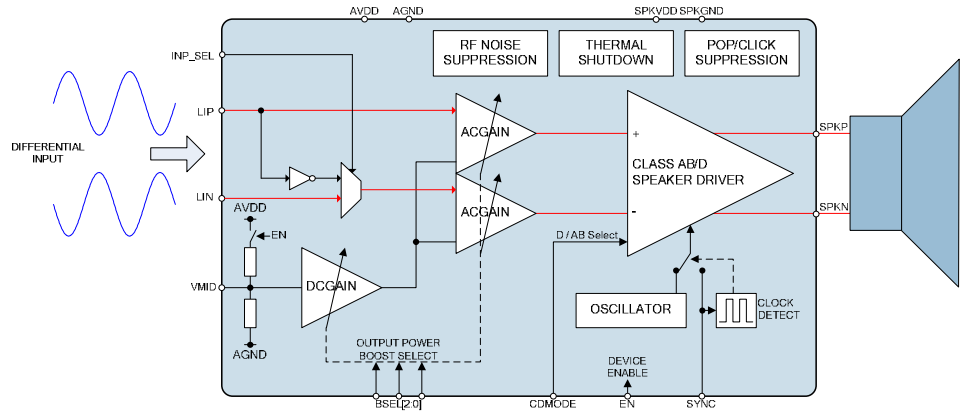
AVDD AGND SPKVDD SPKGND

RF NOISE SUPPRESSION

THERMAL SHUTDOWN

POP/CLICK SUPPRESSION

INP_SEL

DIFFERENTIAL INPUT

LIP

LIN

ACGAIN

ACGAIN

+

-

CLASS AB/D SPEAKER DRIVER

SPKP

SPKN

AVDD

EN

VMID

AGND

DCGAIN

D / AB Select

OSCILLATOR

CLOCK DETECT

OUTPUT POWER BOOST SELECT

DEVICE ENABLE

BSEL[2:0]

CDMODE

EN

SYNC